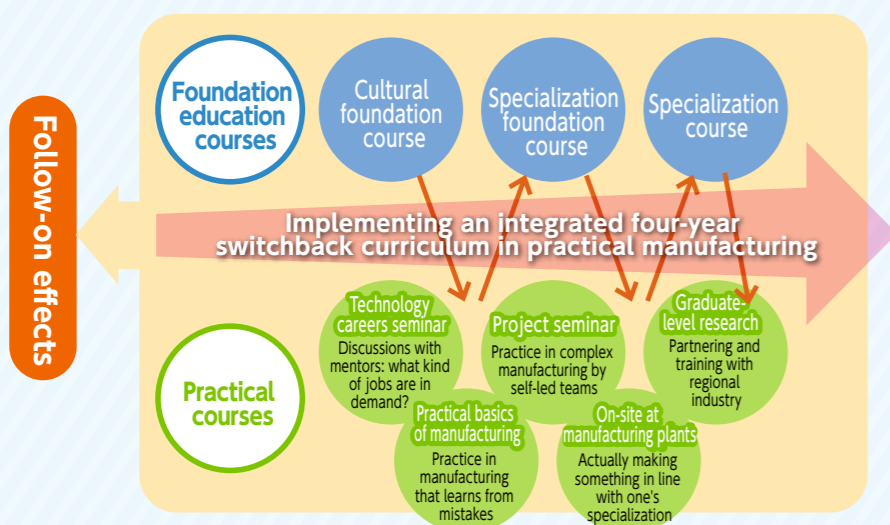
Follow-on effects

Foundation education courses

Cultural foundation course

Specialization foundation course

Specialization course

Implementing an integrated four-year switchback curriculum in practical manufacturing

Practical courses

Technology careers seminar
Discussions with mentors: what kind of jobs are in demand?

Project seminar
Practice in complex manufacturing by self-led teams

Graduate-level research
Partnering and training with regional industry

Practical basics of manufacturing
Practice in manufacturing that learns from mistakes

On-site at manufacturing plants
Actually making something in line with one's specialization